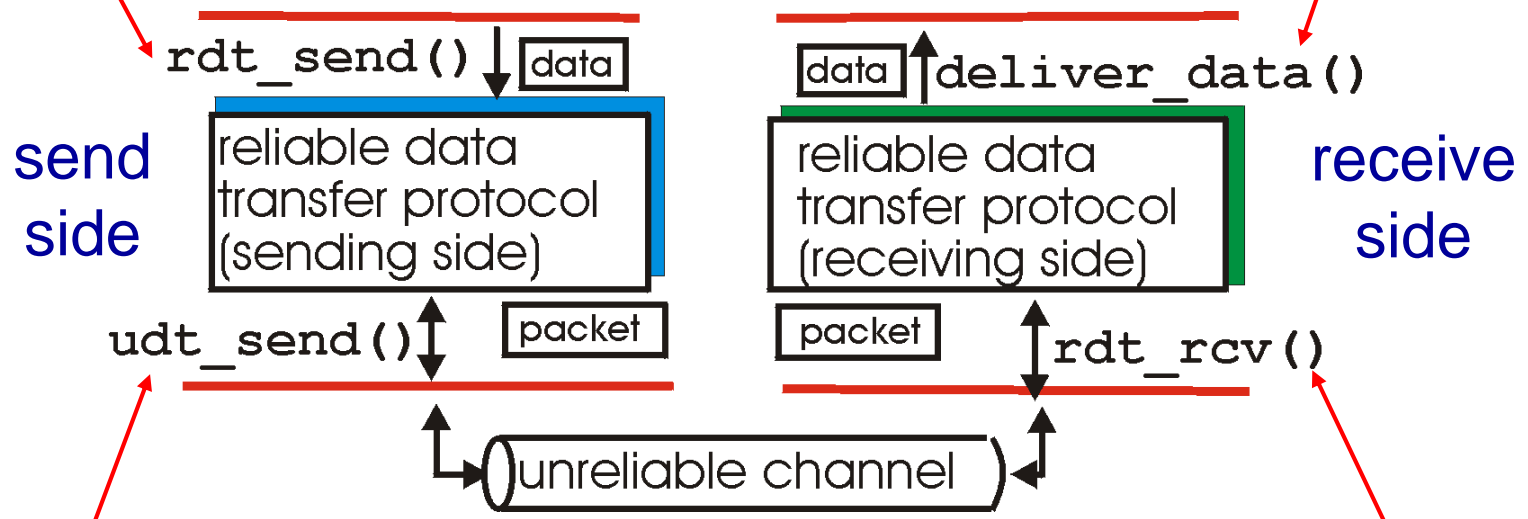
rdt_send()

data

data

deliver_data()

send side

reliable data transfer protocol (sending side)

reliable data transfer protocol (receiving side)

receive side

udt_send()

packet

packet

rdt_rcv()

unreliable channel